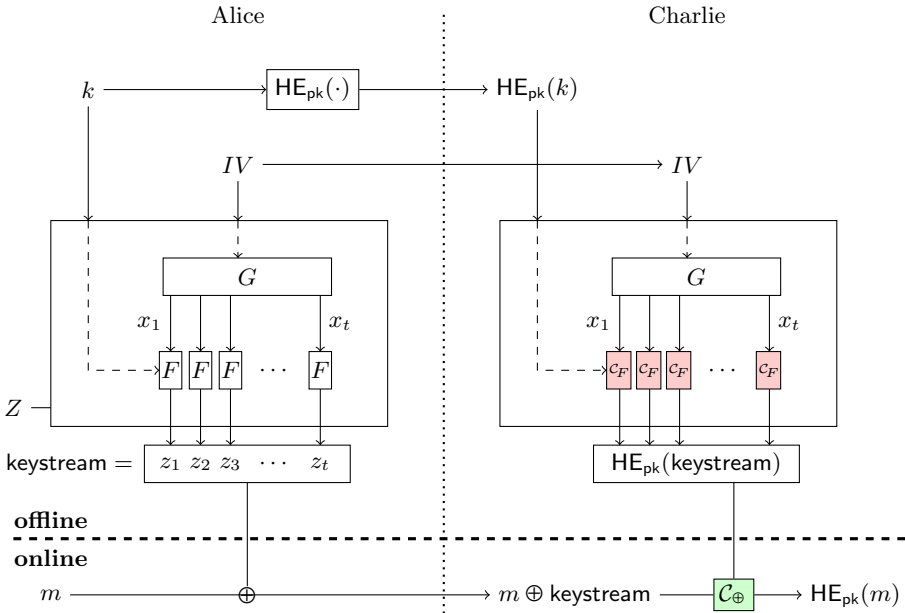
Alice

Charlie

$k$

$\mathsf{HE}_{\mathsf{pk}}(\cdot)$

$\mathsf{HE}_{\mathsf{pk}}(k)$

$IV$

$IV$

$G$

$G$

$x_1$

$x_t$

$x_1$

$x_t$

$F$ $F$ $F$ $\cdots$ $F$

$c_F$ $c_F$ $c_F$ $\cdots$ $c_F$

$Z$

keystream $=$ $z_1$ $z_2$ $z_3$ $\cdots$ $z_t$

$\mathsf{HE}_{\mathsf{pk}}(\mathsf{keystream})$

**offline**

**online**

$m$

$\oplus$

$m \oplus$ keystream

$\mathcal{C}_{\oplus}$

$\mathsf{HE}_{\mathsf{pk}}(m)$